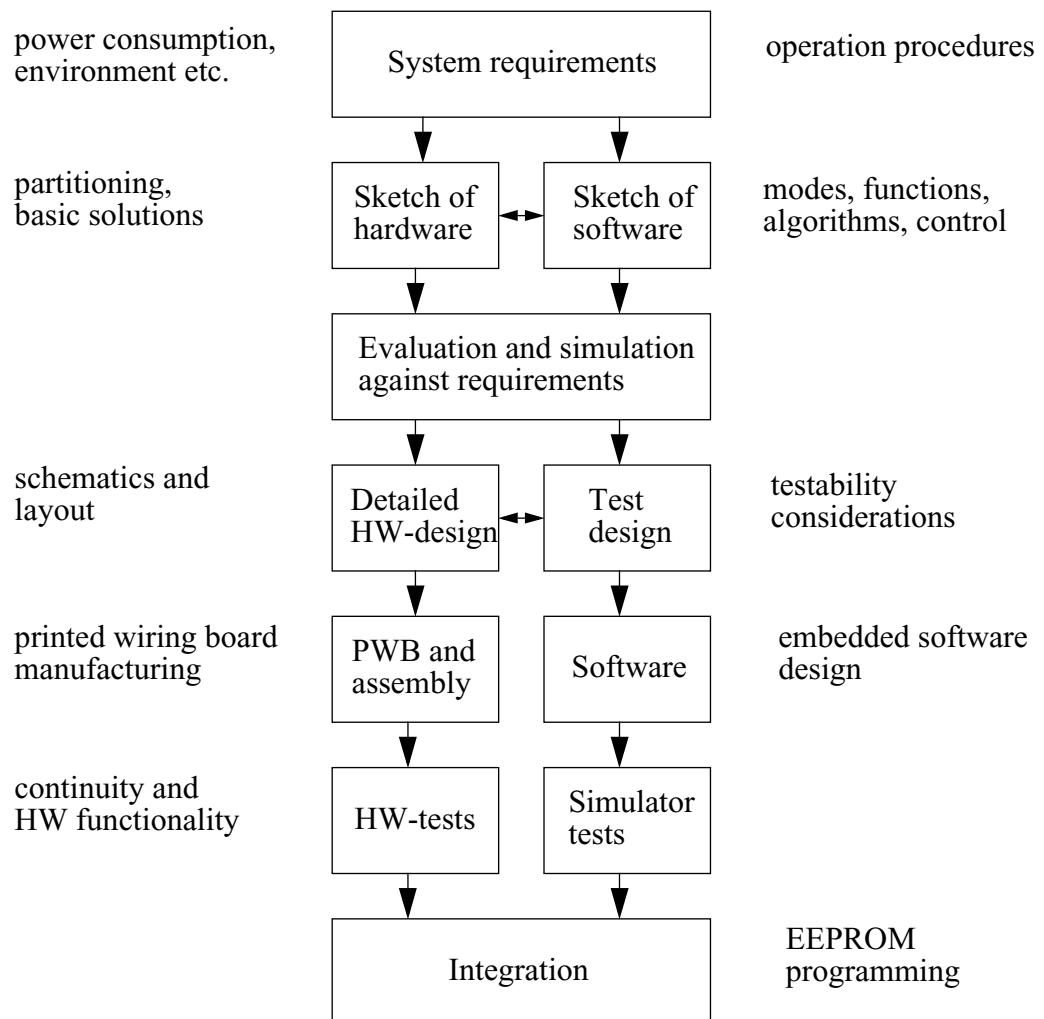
power consumption, environment etc.

System requirements

operation procedures

partitioning, basic solutions

Sketch of hardware

Sketch of software

modes, functions, algorithms, control

Evaluation and simulation against requirements

schematics and layout

Detailed HW-design

Test design

testability considerations

printed wiring board manufacturing

PWB and assembly

Software

embedded software design

continuity and HW functionality

HW-tests

Simulator tests

Integration

EEPROM programming